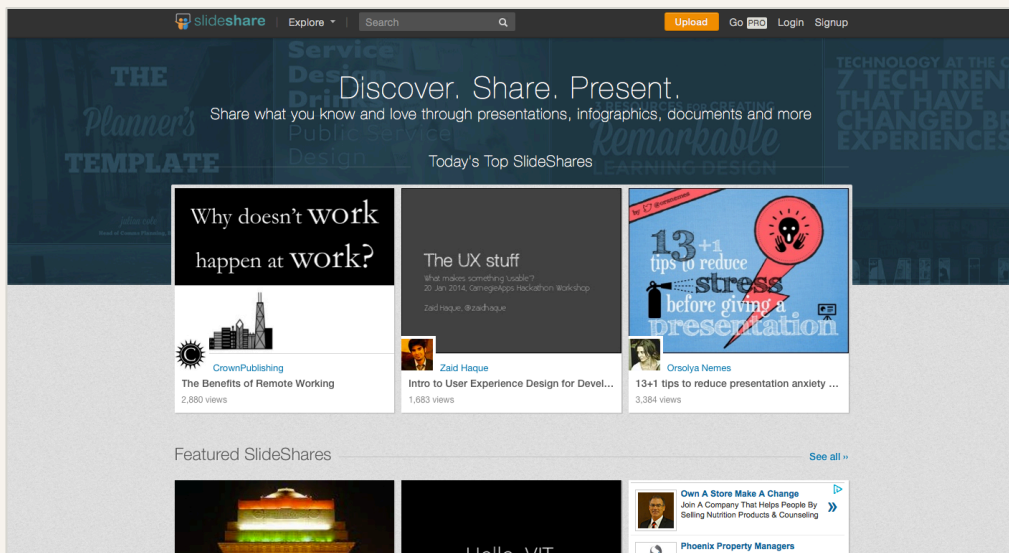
slideshare | Explore ▾ Search Upload Go PRO Login Signup

THE Planner's TEMPLATE

Service Design Drinks Public Service Design

TECHNOLOGY AT THE C 7 TECH TRENDS THAT HAVE CHANGED BR EXPERIENCES

Discover. Share. Present.
Share what you know and love through presentations, infographics, documents and more

BEST PRACTICES FOR CREATING Remarkable LEARNING DESIGN

Today's Top SlideShares

Why doesn't work happen at work?

CrownPublishing
The Benefits of Remote Working
2,880 views

The UX stuff
What makes something 'usable'?
20 Jan 2014, CarnegieApps Hackathon Workshop
Zaid Haque, @zaidhaque

Zaid Haque
Intro to User Experience Design for Devel...
1,683 views

13+1 tips to reduce stress before giving a presentation

Orsolya Nemes
13+1 tips to reduce presentation anxiety ...
3,384 views

Featured SlideShares See all »

Hello, VIT

Own A Store Make A Change
Join A Company That Helps People By Selling Nutrition Products & Counseling

Phoenix Property Managers